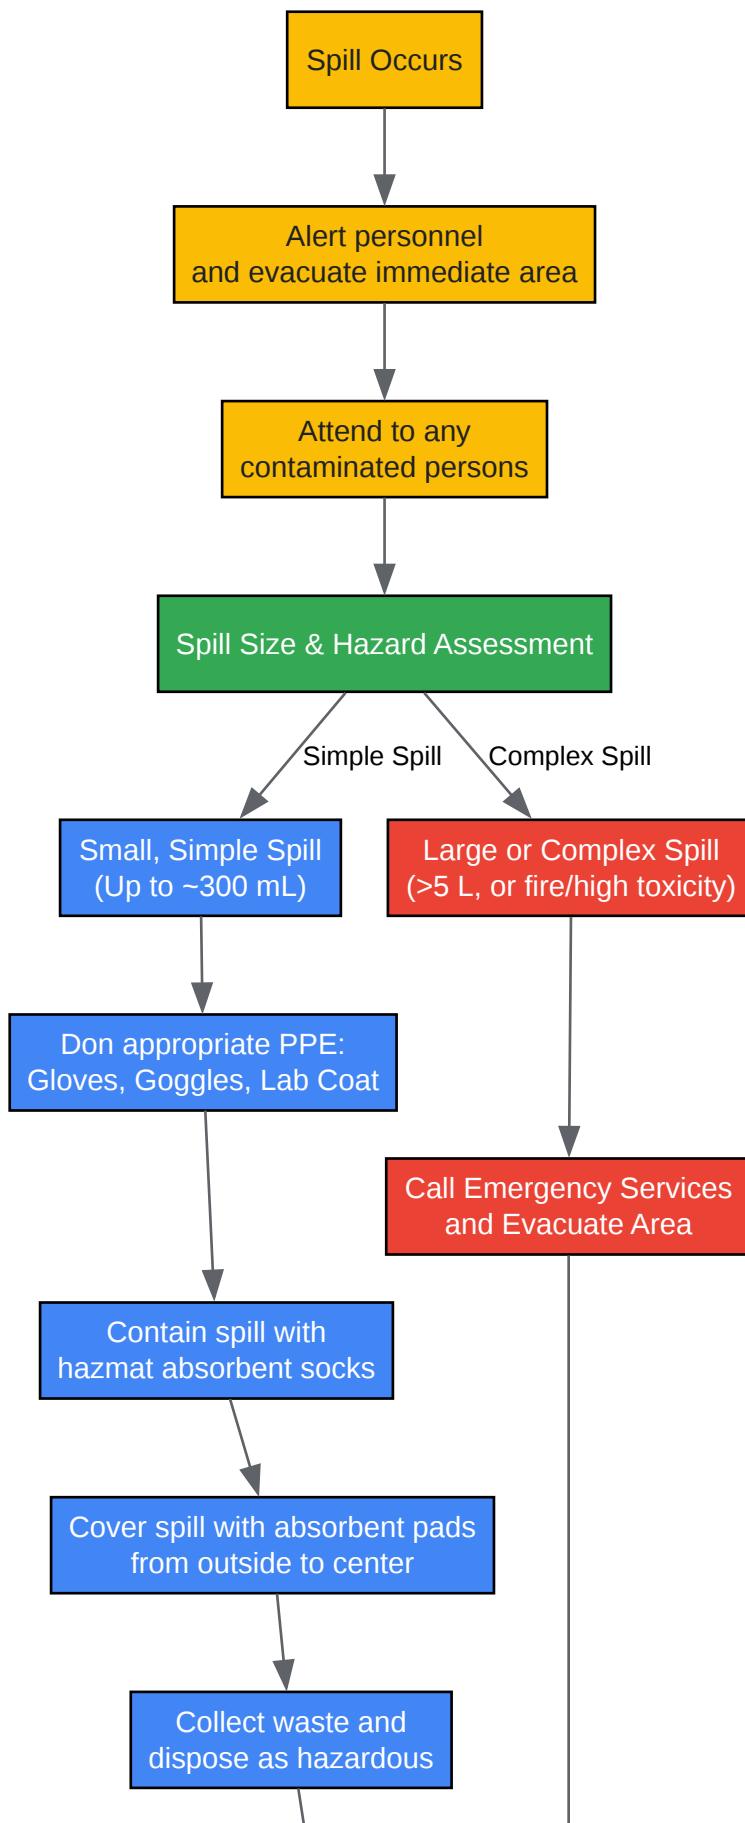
Spill Occurs

Alert personnel and evacuate immediate area

Attend to any contaminated persons

Spill Size & Hazard Assessment

Simple Spill

Complex Spill

Small, Simple Spill (Up to ~300 mL)

Large or Complex Spill (>5 L, or fire/high toxicity)

Don appropriate PPE: Gloves, Goggles, Lab Coat

Call Emergency Services and Evacuate Area

Contain spill with hazmat absorbent socks

Cover spill with absorbent pads from outside to center

Collect waste and dispose as hazardous